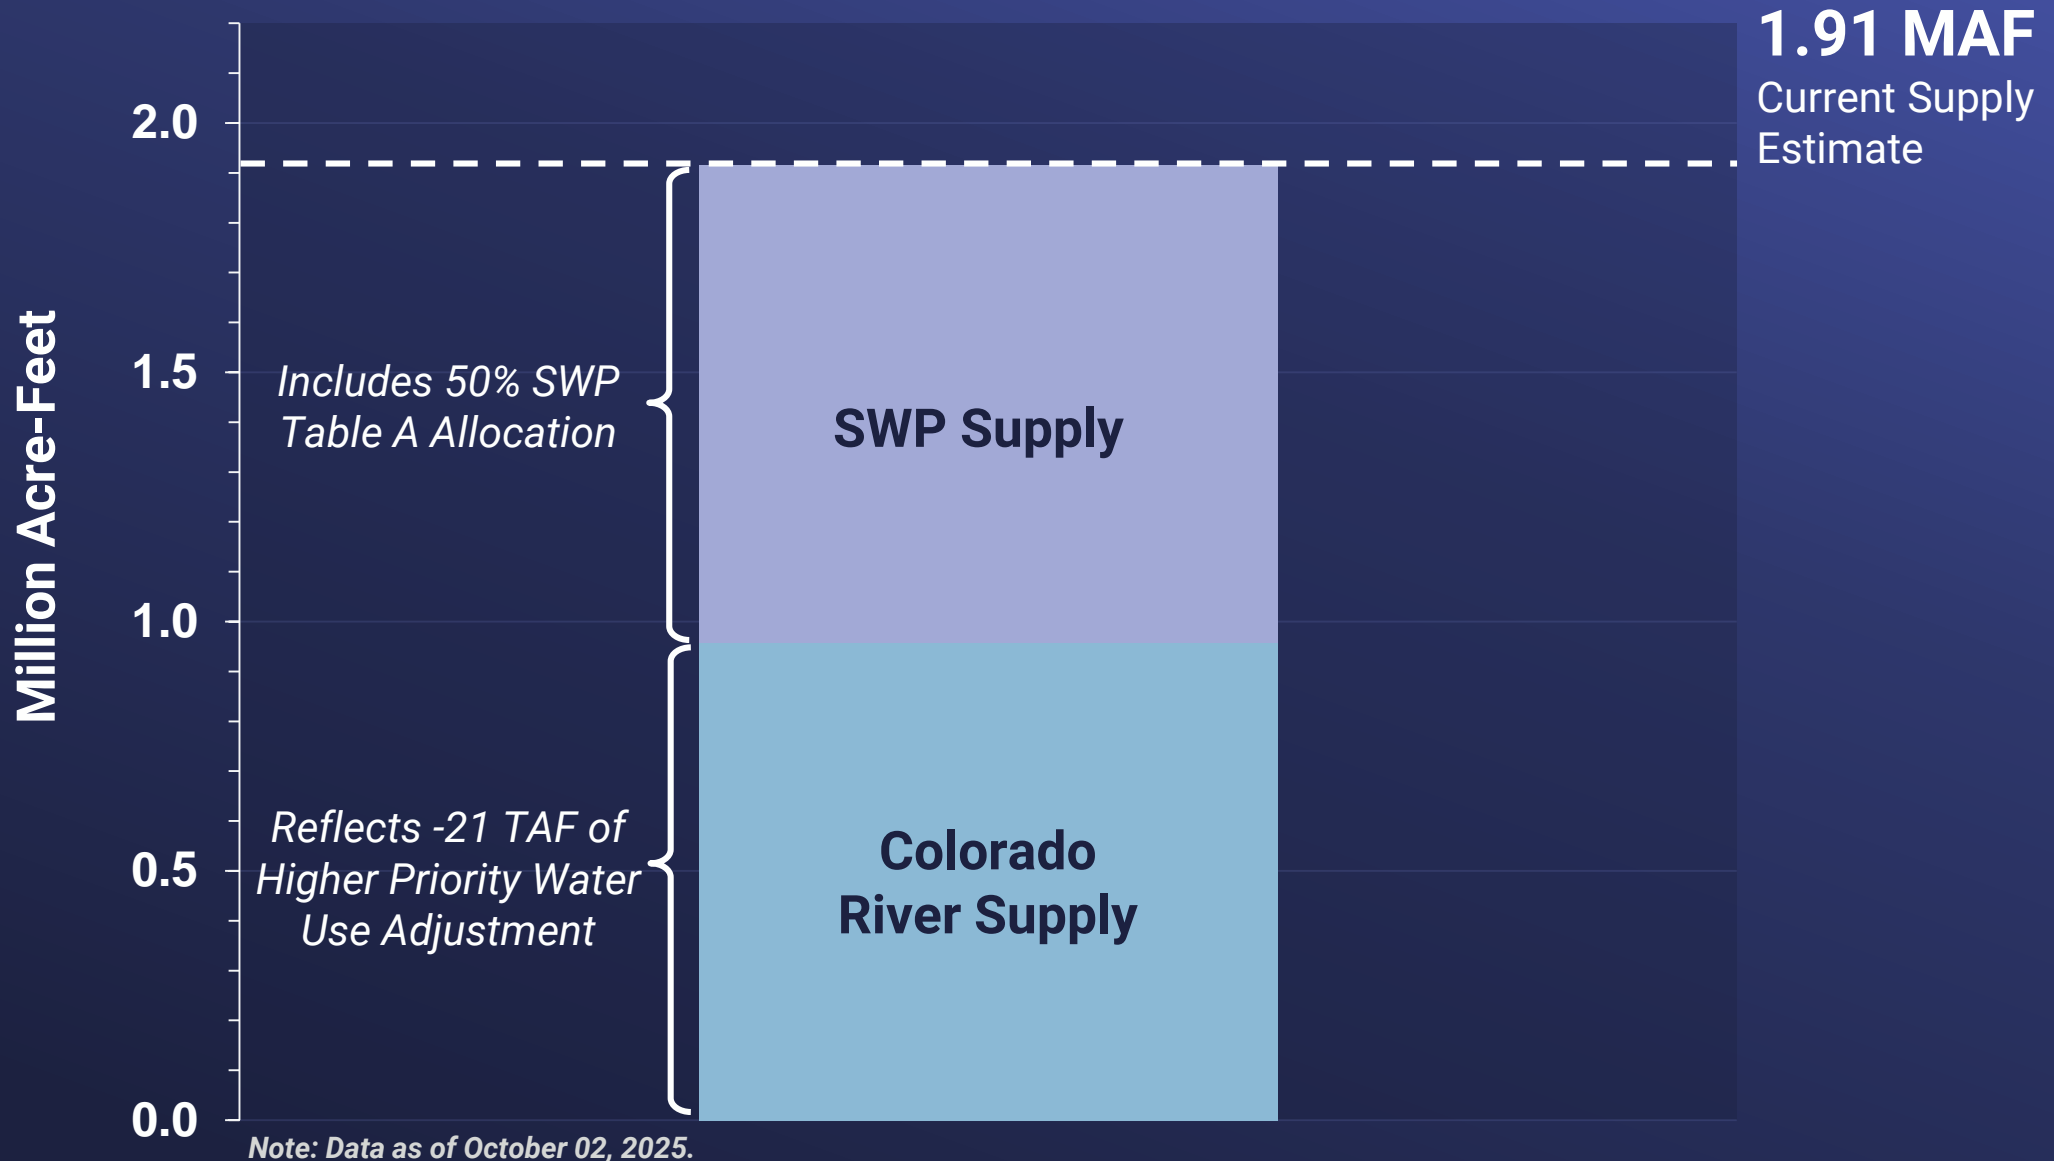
1.91 MAF
Current Supply Estimate

Million Acre-Feet

2.0
1.5
1.0
0.5
0.0

Includes 50% SWP Table A Allocation

SWP Supply

Reflects -21 TAF of Higher Priority Water Use Adjustment

Colorado River Supply

Note: Data as of October 02, 2025.